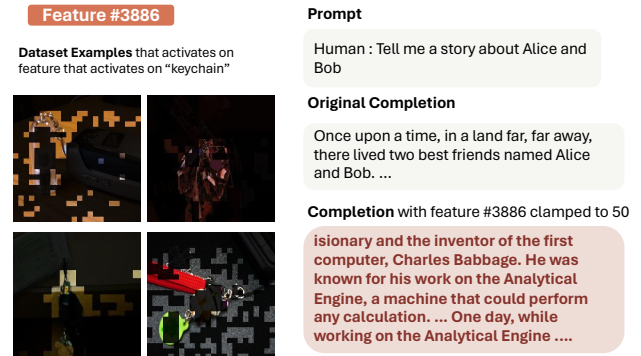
Feature #3886

Dataset Examples that activates on feature that activates on "keychain"

Prompt

Human : Tell me a story about Alice and Bob

Original Completion

Once upon a time, in a land far, far away, there lived two best friends named Alice and Bob. ...

Completion with feature #3886 clamped to 50

isionary and the inventor of the first computer, Charles Babbage. He was known for his work on the Analytical Engine, a machine that could perform any calculation. ... One day, while working on the Analytical Engine ....